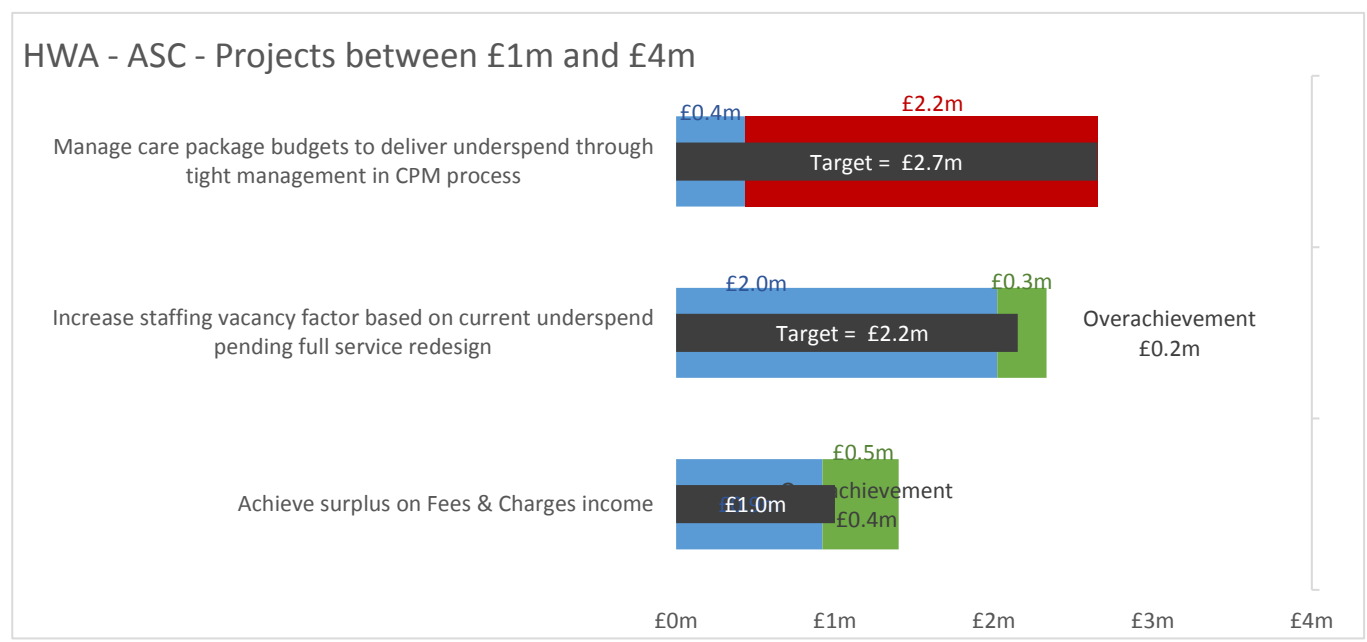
HWA - ASC - Projects between £1m and £4m

Manage care package budgets to deliver underspend through tight management in CPM process

£0.4m

£2.2m

Target = £2.7m

Increase staffing vacancy factor based on current underspend pending full service redesign

£2.0m

£0.3m

Target = £2.2m

Overachievement £0.2m

Achieve surplus on Fees & Charges income

£0.5m

£1.0m

Overachievement £0.4m

£0m £1m £2m £3m £4m